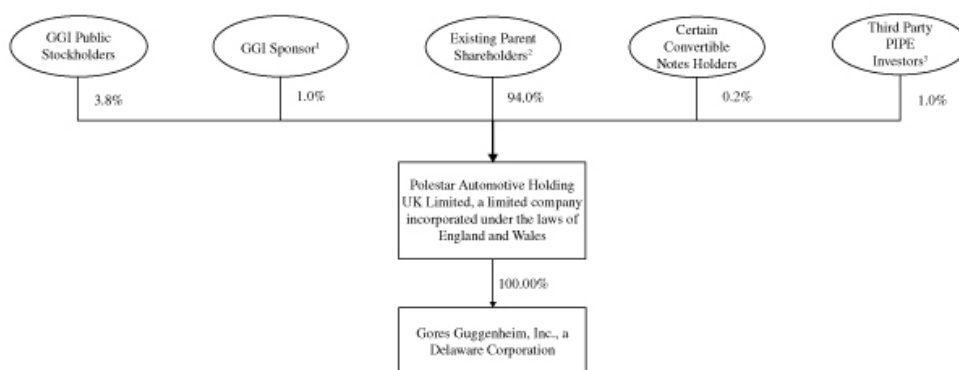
GGI Public Stockholders

GGI Sponsor$^1$

Existing Parent Shareholders$^2$

Certain Convertible Notes Holders

Third Party PIPE Investors$^3$

3.8%

1.0%

94.0%

0.2%

1.0%

Polestar Automotive Holding UK Limited, a limited company incorporated under the laws of England and Wales

100.00%

Gores Guggenheim, Inc., a Delaware Corporation